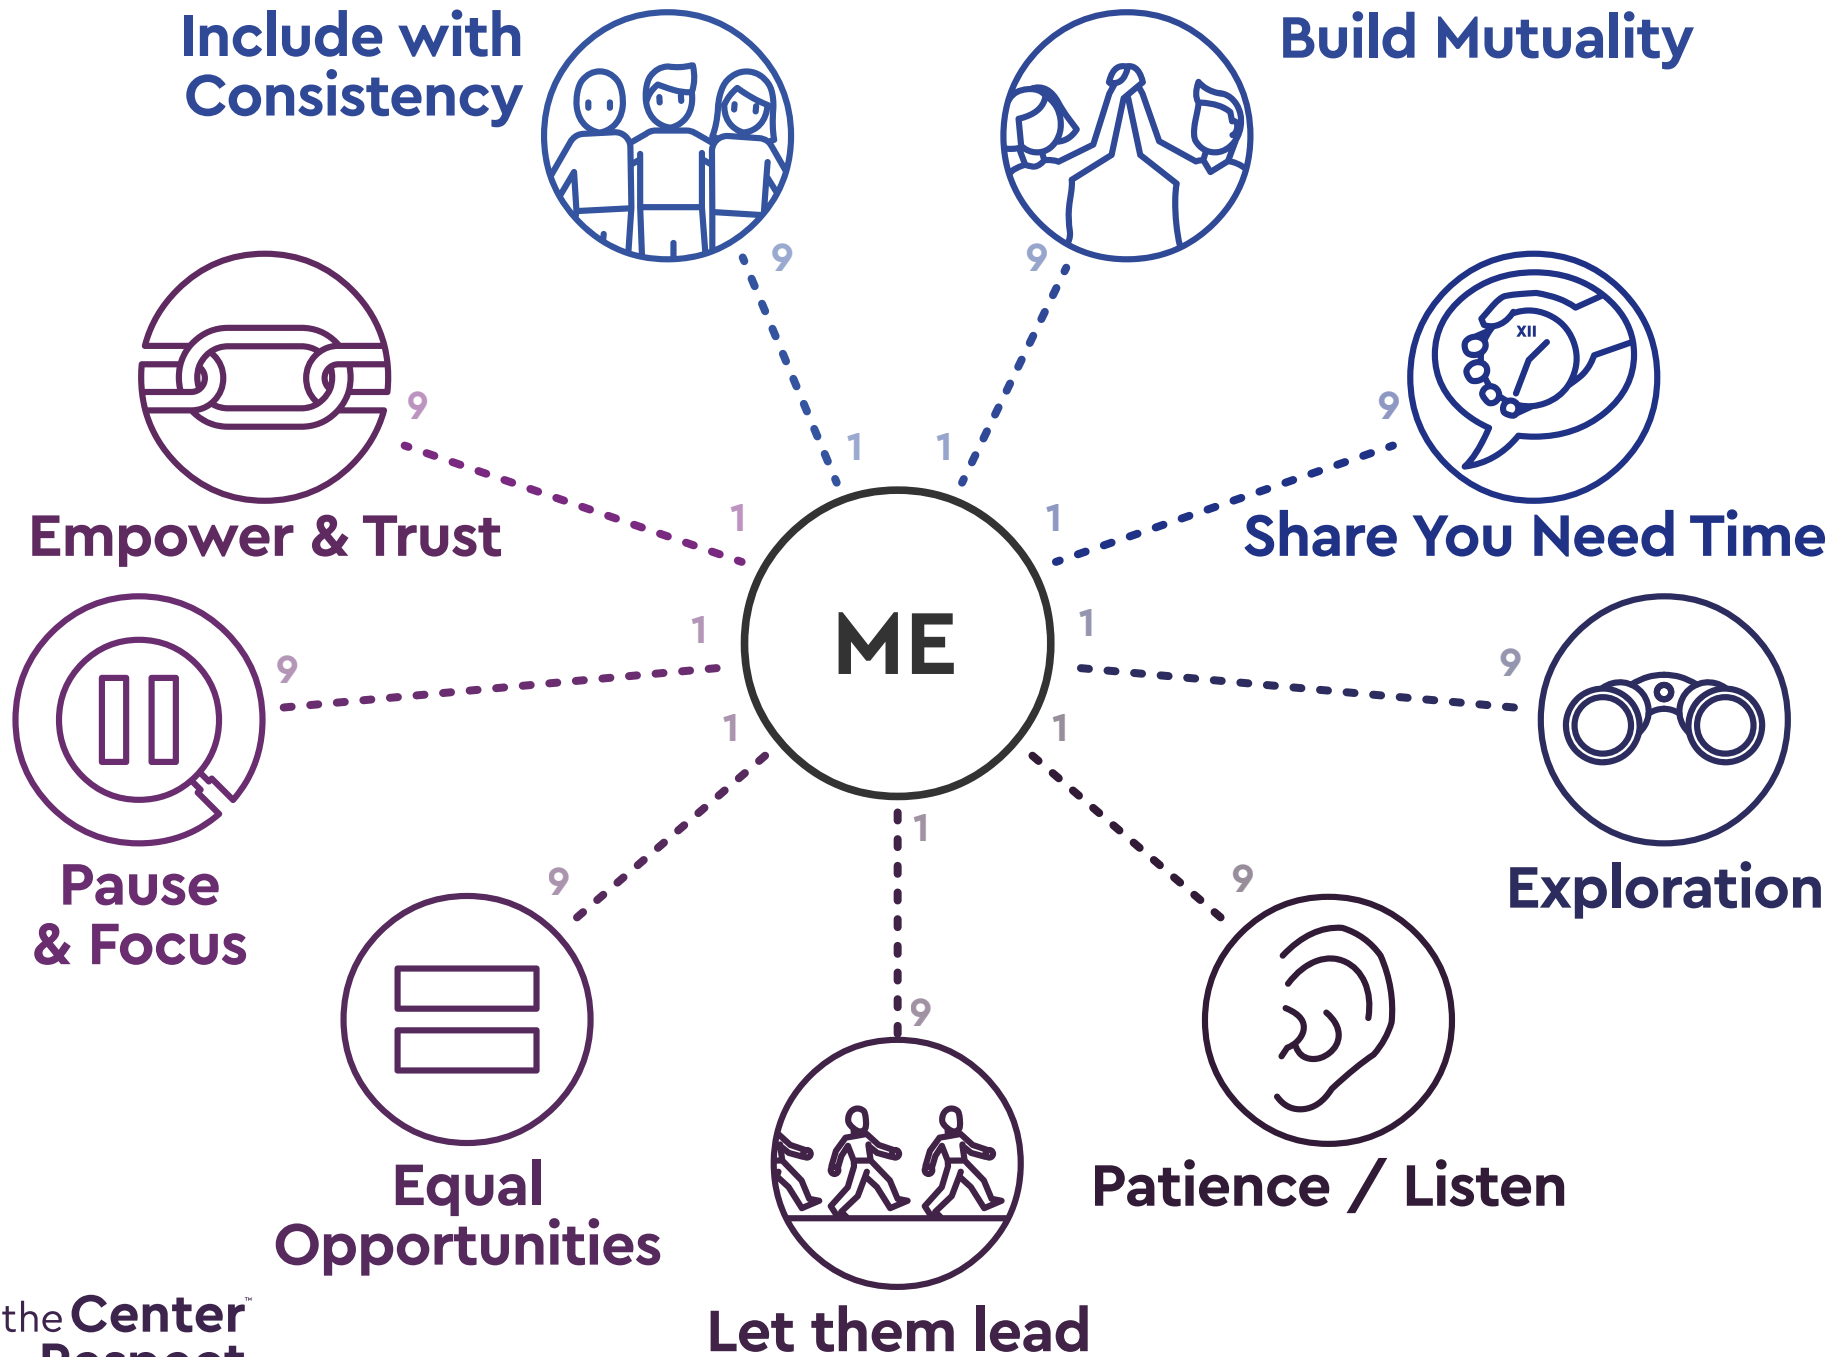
Include with Consistency

Build Mutuality

9

9

1

1

Empower & Trust

9

1

XII

9

1

Share You Need Time

ME

1

9

Pause & Focus

1

1

9

1

9

Exploration

1

9

1

9

Equal Opportunities

Let them lead

Patience / Listen

the Center™

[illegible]